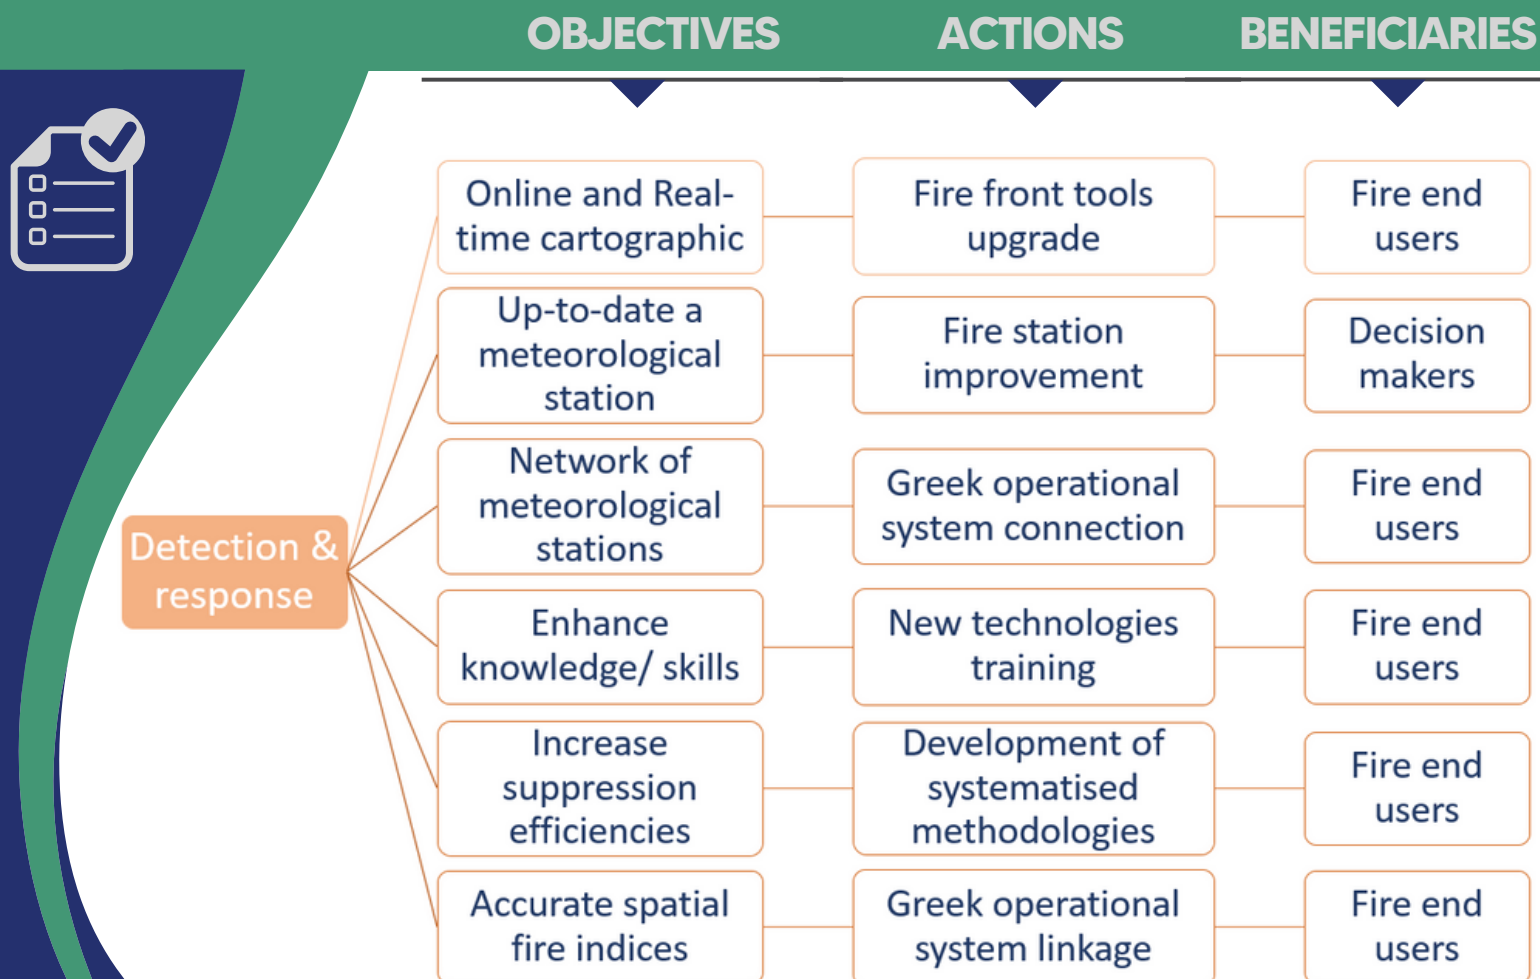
OBJECTIVES ACTIONS BENEFICIARIES

Detection & response

Online and Real-time cartographic

Fire front tools upgrade

Fire end users

Up-to-date a meteorological station

Fire station improvement

Decision makers

Network of meteorological stations

Greek operational system connection

Fire end users

Enhance knowledge/ skills

New technologies training

Fire end users

Increase suppression efficiencies

Development of systematised methodologies

Fire end users

Accurate spatial fire indices

Greek operational system linkage

Fire end users